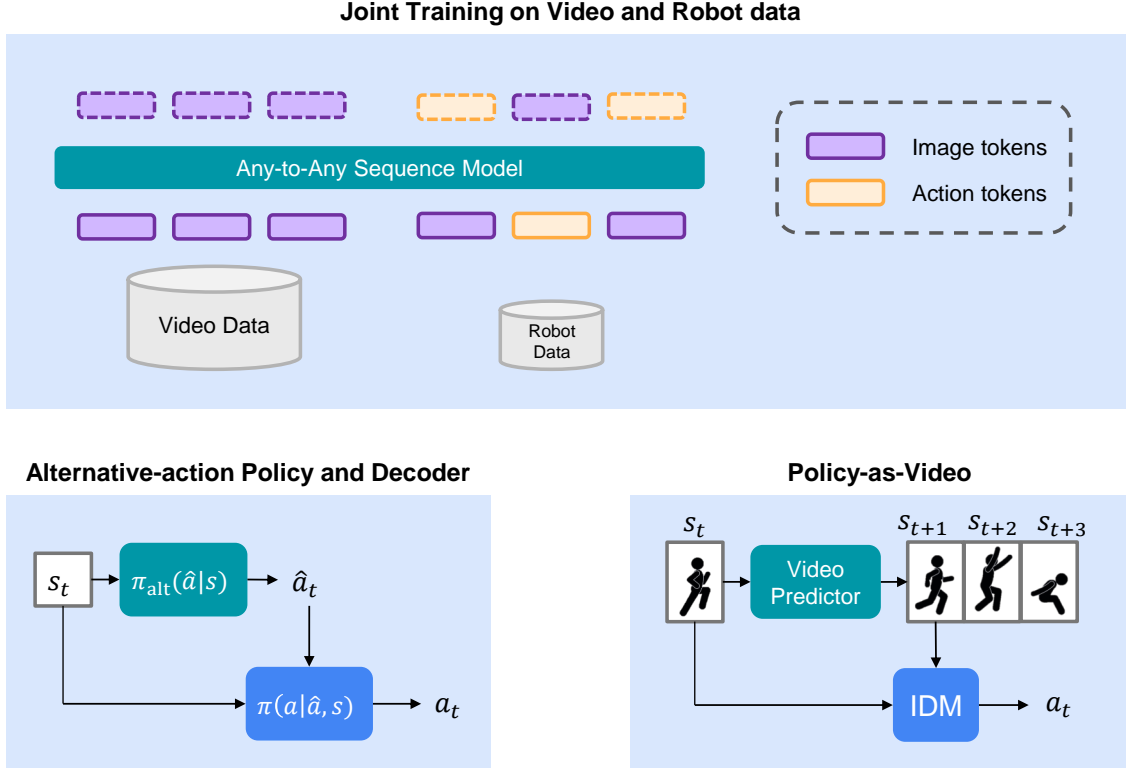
Joint Training on Video and Robot data

Any-to-Any Sequence Model

Video Data

Robot Data

Image tokens

Action tokens

Alternative-action Policy and Decoder

$s_t$

$\pi_{\text{alt}}(\hat{a}|s)$

$\hat{a}_t$

$\pi(a|\hat{a}, s)$

$a_t$

Policy-as-Video

$s_t$

Video Predictor

$s_{t+1}$ $s_{t+2}$ $s_{t+3}$

IDM

$a_t$